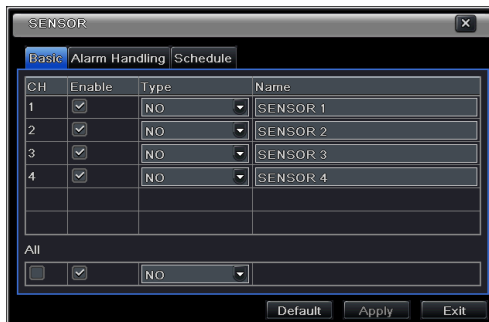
SENSOR

Basic | Alarm Handling | Schedule

| CH | Enable | Type | Name |
|---|---|---|---|
| 1 | ☑ | NO | SENSOR 1 |
| 2 | ☑ | NO | SENSOR 2 |
| 3 | ☑ | NO | SENSOR 3 |
| 4 | ☑ | NO | SENSOR 4 |
| | | | |
| | | | |

All

| ☐ | ☑ | NO | |
|---|---|---|---|

Default | Apply | Exit